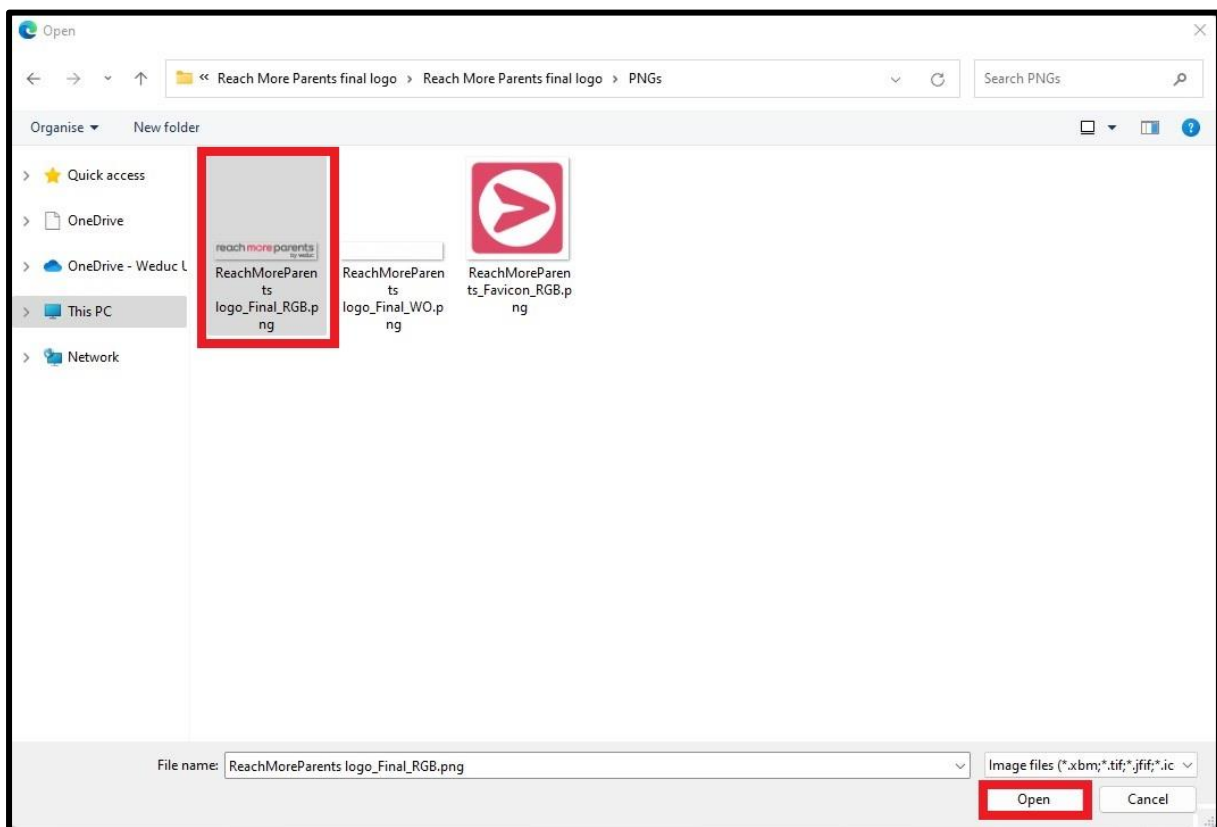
Open

« Reach More Parents final logo › Reach More Parents final logo › PNGs

Search PNGs

Organise ▾ New folder

Quick access

OneDrive

OneDrive - Weduc L

This PC

Network

reach more parents by weduc

ReachMoreParents logo_Final_RGB.png

ReachMoreParents logo_Final_WO.png

ReachMoreParents_Favicon_RGB.png

File name: ReachMoreParents logo_Final_RGB.png

Image files (*.xbm;*.tif;*.jfif;*.ic

Open

Cancel